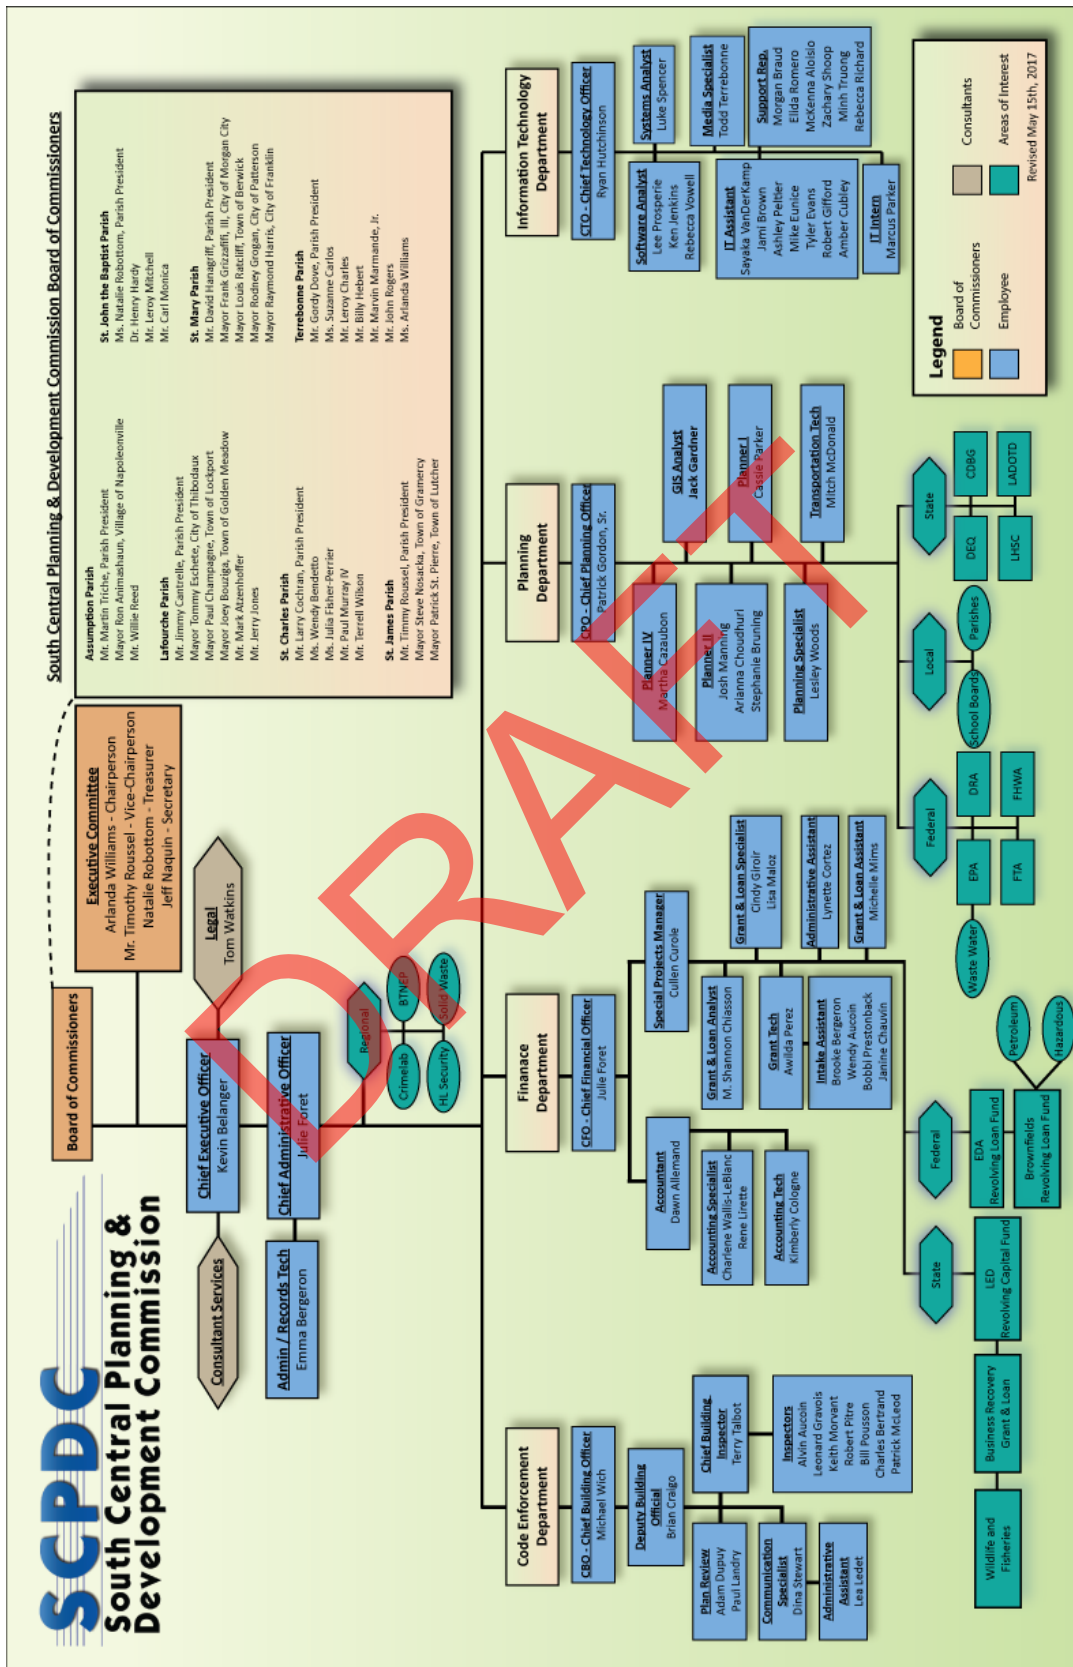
SCPDC
South Central Planning & Development Commission

Board of Commissioners

Executive Committee
Arlanda Williams - Chairperson
Mr. Timothy Roussel - Vice-Chairperson
Natalie Robottom - Treasurer
Jeff Naquin - Secretary

South Central Planning & Development Commission Board of Commissioners

Assumption Parish
Mr. Martin Triche, Parish President
Mayor Ron Animashaun, Village of Napoleonville
Mr. Willie Reed

Lafourche Parish
Mr. Jimmy Cantrelle, Parish President
Mayor Tommy Eschete, City of Thibodaux
Mayor Paul Champagne, Town of Lockport
Mayor Joey Bouziga, Town of Golden Meadow
Mr. Mark Atzenhoffer
Mr. Jerry Jones

St. Charles Parish
Mr. Larry Cochran, Parish President
Ms. Wendy Benedetto
Ms. Julia Fisher-Perrier
Mr. Paul Murray IV
Mr. Terrell Wilson

St. James Parish
Mr. Timmy Roussel, Parish President
Mayor Steve Nosacka, Town of Gramercy
Mayor Patrick St. Pierre, Town of Lutcher

St. John the Baptist Parish
Ms. Natalie Robottom, Parish President
Dr. Henry Hardy
Mr. Leroy Mitchell
Mr. Carl Monica

St. Mary Parish
Mr. David Hanagriff, Parish President
Mayor Frank Grizzaffi, III, City of Morgan City
Mayor Louis Ratcliff, Town of Berwick
Mayor Rodney Grogan, City of Patterson
Mayor Raymond Harris, City of Franklin

Terrebonne Parish
Mr. Gordy Dove, Parish President
Ms. Suzanne Carlos
Mr. Leroy Charles
Mr. Billy Hebert
Mr. Marvin Marmande, Jr.
Mr. John Rogers
Ms. Arlanda Williams

Legal
Tom Watkins

Consultant Services

Chief Executive Officer
Kevin Belanger

Chief Administrative Officer
Julie Foret

Admin / Records Tech
Emma Bergeron

Regional
BTNEP
Solid Waste
Crimelab
HL Security

DRAFT

Code Enforcement Department
CBO - Chief Building Officer
Michael Wich
Deputy Building Official
Brian Craigo
Chief Building Inspector
Terry Talbot
Inspectors
Alvin Aucoin
Leonard Gravois
Keith Morvant
Robert Pitre
Bill Pousson
Charles Bertrand
Patrick McLeod
Plan Review
Adam Dupuy
Paul Landry
Communication Specialist
Dina Stewart
Administrative Assistant
Lea Ledet

Finance Department
CFO - Chief Financial Officer
Julie Foret
Accountant
Dawn Allemand
Accounting Specialist
Charlene Wallis-LeBlanc
Rene Lirette
Accounting Tech
Kimberly Cologne
Special Projects Manager
Cullen Curole
Grant & Loan Analyst
M. Shannon Chiasson
Grant Tech
Awilda Perez
Intake Assistant
Brooke Bergeron
Wendy Aucoin
Bobbi Prestonback
Janine Chauvin
Grant & Loan Specialist
Cindy Giroir
Lisa Maloz
Administrative Assistant
Lynette Cortez
Grant & Loan Assistant
Michelle Mims

State
LED Revolving Capital Fund
Business Recovery Grant & Loan
Wildlife and Fisheries
Federal
EDA Revolving Loan Fund
Brownfields Revolving Loan Fund
Petroleum
Hazardous

Planning Department
CPO - Chief Planning Officer
Patrick Gordon, Sr.
Planner IV
Martha Cazaubon
Planner II
Josh Manning
Arianna Choudhuri
Stephanie Bruning
Planning Specialist
Lesley Woods
GIS Analyst
Jack Gardner
Planner I
Cassie Parker
Transportation Tech
Mitch McDonald

Federal
Waste Water
EPA
FTA
DRA
FHWA
Local
School Boards
Parishes
State
DEQ
LHSC
CDBG
LADOTD

Information Technology Department
CTO - Chief Technology Officer
Ryan Hutchinson
Systems Analyst
Luke Spencer
Software Analyst
Lee Prosperie
Ken Jenkins
Rebecca Vowell
Media Specialist
Todd Terrebonne
Support Rep.
Morgan Braud
Elida Romero
Mckenna Aloisio
Zachary Shoop
Minh Truong
Rebecca Richard
IT Assistant
Sayaka VanDerKamp
Jami Brown
Ashley Peltier
Mike Eunice
Tyler Evans
Robert Gifford
Amber Cubley
IT Intern
Marcus Parker

Legend
Board of Commissioners
Employee
Consultants
Areas of Interest
Revised May 15th, 2017